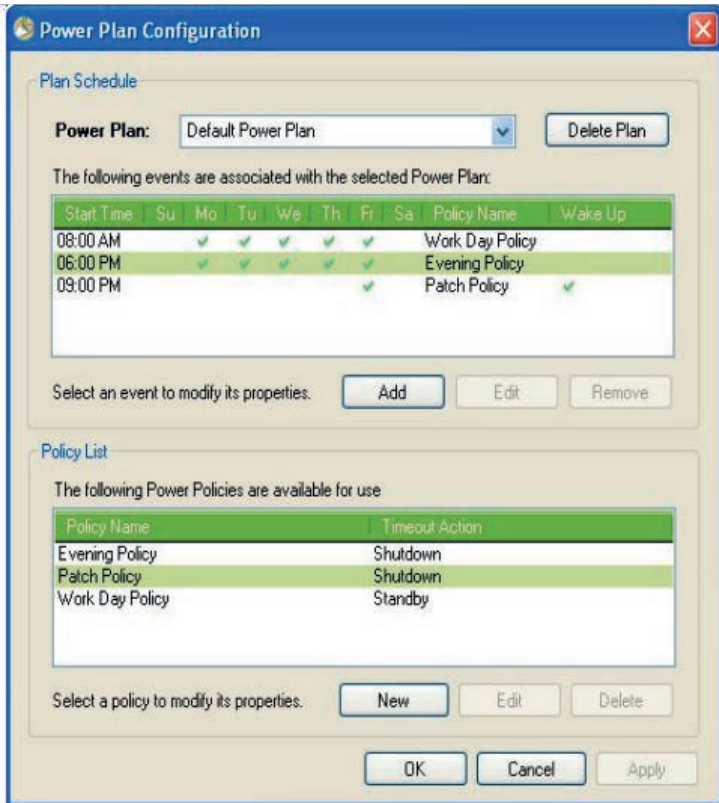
Power Plan Configuration

Plan Schedule

Power Plan: Default Power Plan

Delete Plan

The following events are associated with the selected Power Plan:

| Start Time | Su | Mo | Tu | We | Th | Fr | Sa | Policy Name | Wake Up |
|---|---|---|---|---|---|---|---|---|---|
| 08:00 AM | | ✔ | ✔ | ✔ | ✔ | ✔ | | Work Day Policy | |
| 06:00 PM | | ✔ | ✔ | ✔ | ✔ | ✔ | | Evening Policy | |
| 09:00 PM | | | | | | ✔ | | Patch Policy | ✔ |

Select an event to modify its properties.

Add

Edit

Remove

Policy List

The following Power Policies are available for use

| Policy Name | Timeout Action |
|---|---|
| Evening Policy | Shutdown |
| Patch Policy | Shutdown |
| Work Day Policy | Standby |

Select a policy to modify its properties.

New

Edit

Delete

OK

Cancel

Apply